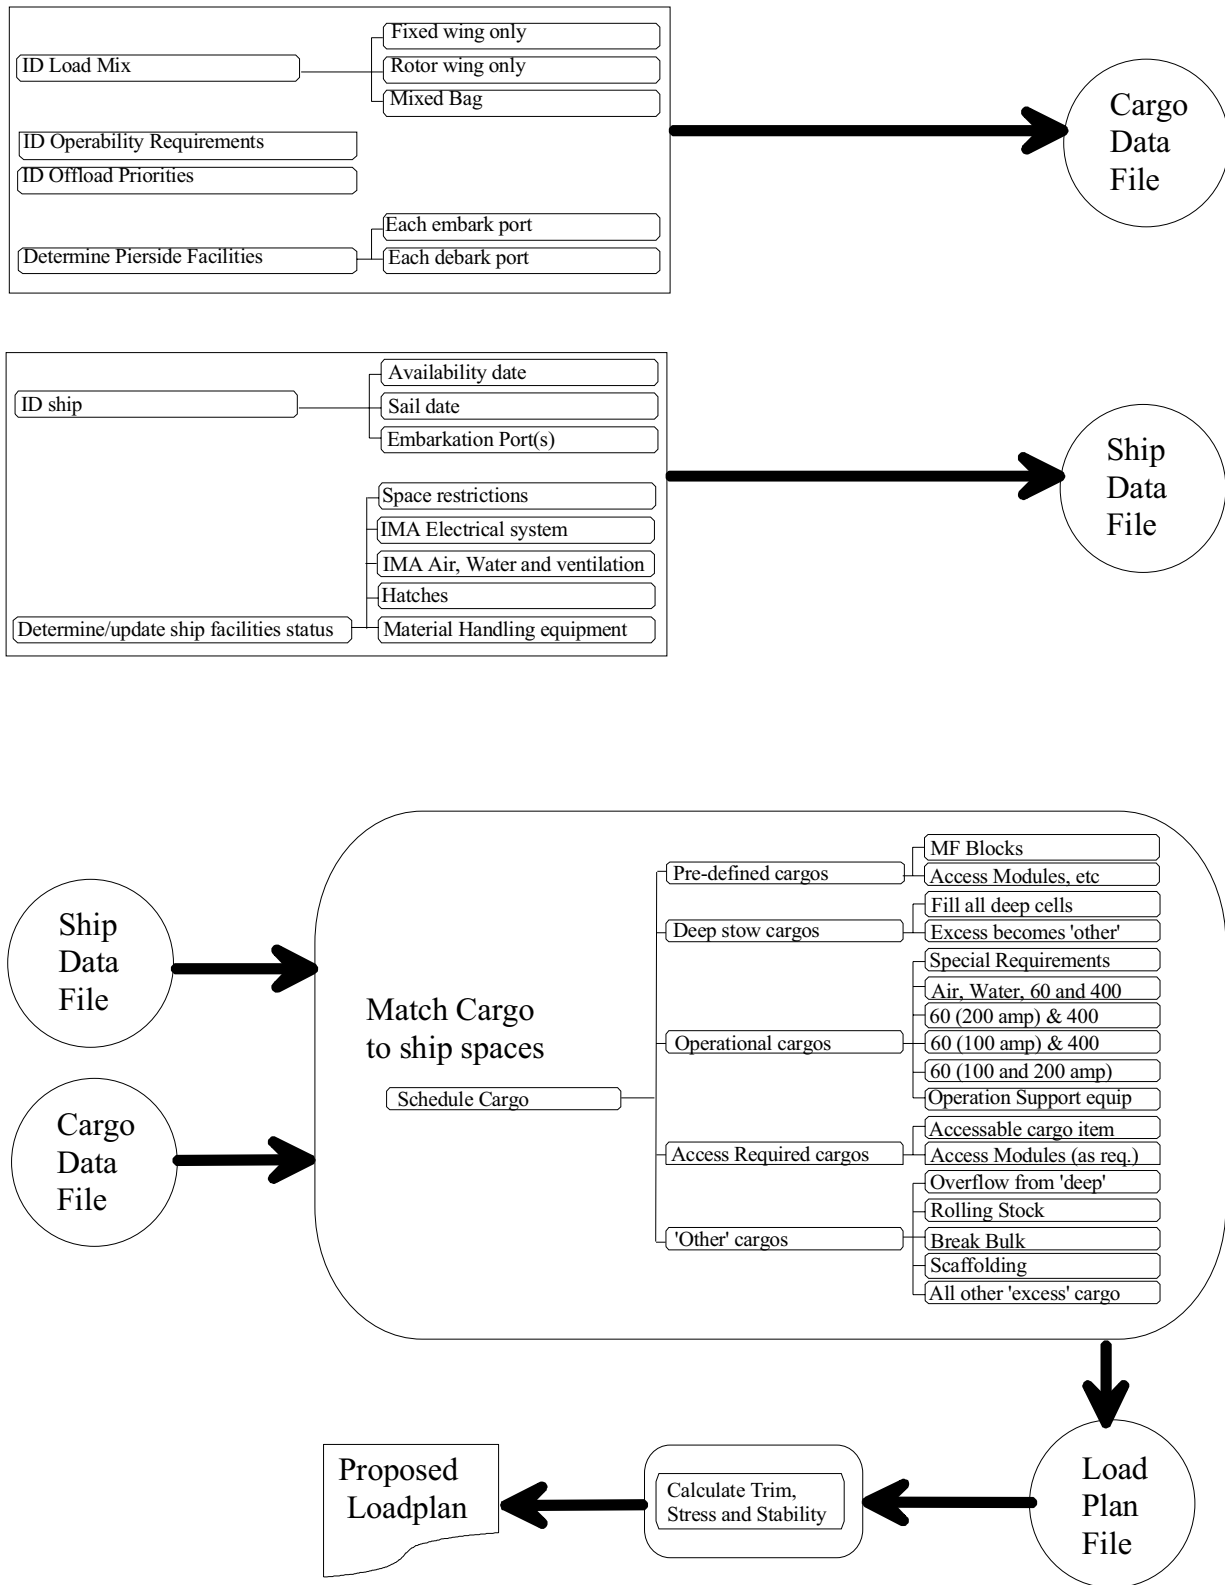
ID Load Mix

Fixed wing only

Rotor wing only

Mixed Bag

ID Operability Requirements

ID Offload Priorities

Determine Pierside Facilities

Each embark port

Each debark port

Cargo Data File

ID ship

Availability date

Sail date

Embarkation Port(s)

Determine/update ship facilities status

Space restrictions

IMA Electrical system

IMA Air, Water and ventilation

Hatches

Material Handling equipment

Ship Data File

Ship Data File

Cargo Data File

Match Cargo to ship spaces

Schedule Cargo

Pre-defined cargos

MF Blocks

Access Modules, etc

Deep stow cargos

Fill all deep cells

Excess becomes 'other'

Operational cargos

Special Requirements

Air, Water, 60 and 400

60 (200 amp) & 400

60 (100 amp) & 400

60 (100 and 200 amp)

Operation Support equip

Access Required cargos

Accessable cargo item

Access Modules (as req.)

'Other' cargos

Overflow from 'deep'

Rolling Stock

Break Bulk

Scaffolding

All other 'excess' cargo

Load Plan File

Calculate Trim, Stress and Stability

Proposed Loadplan